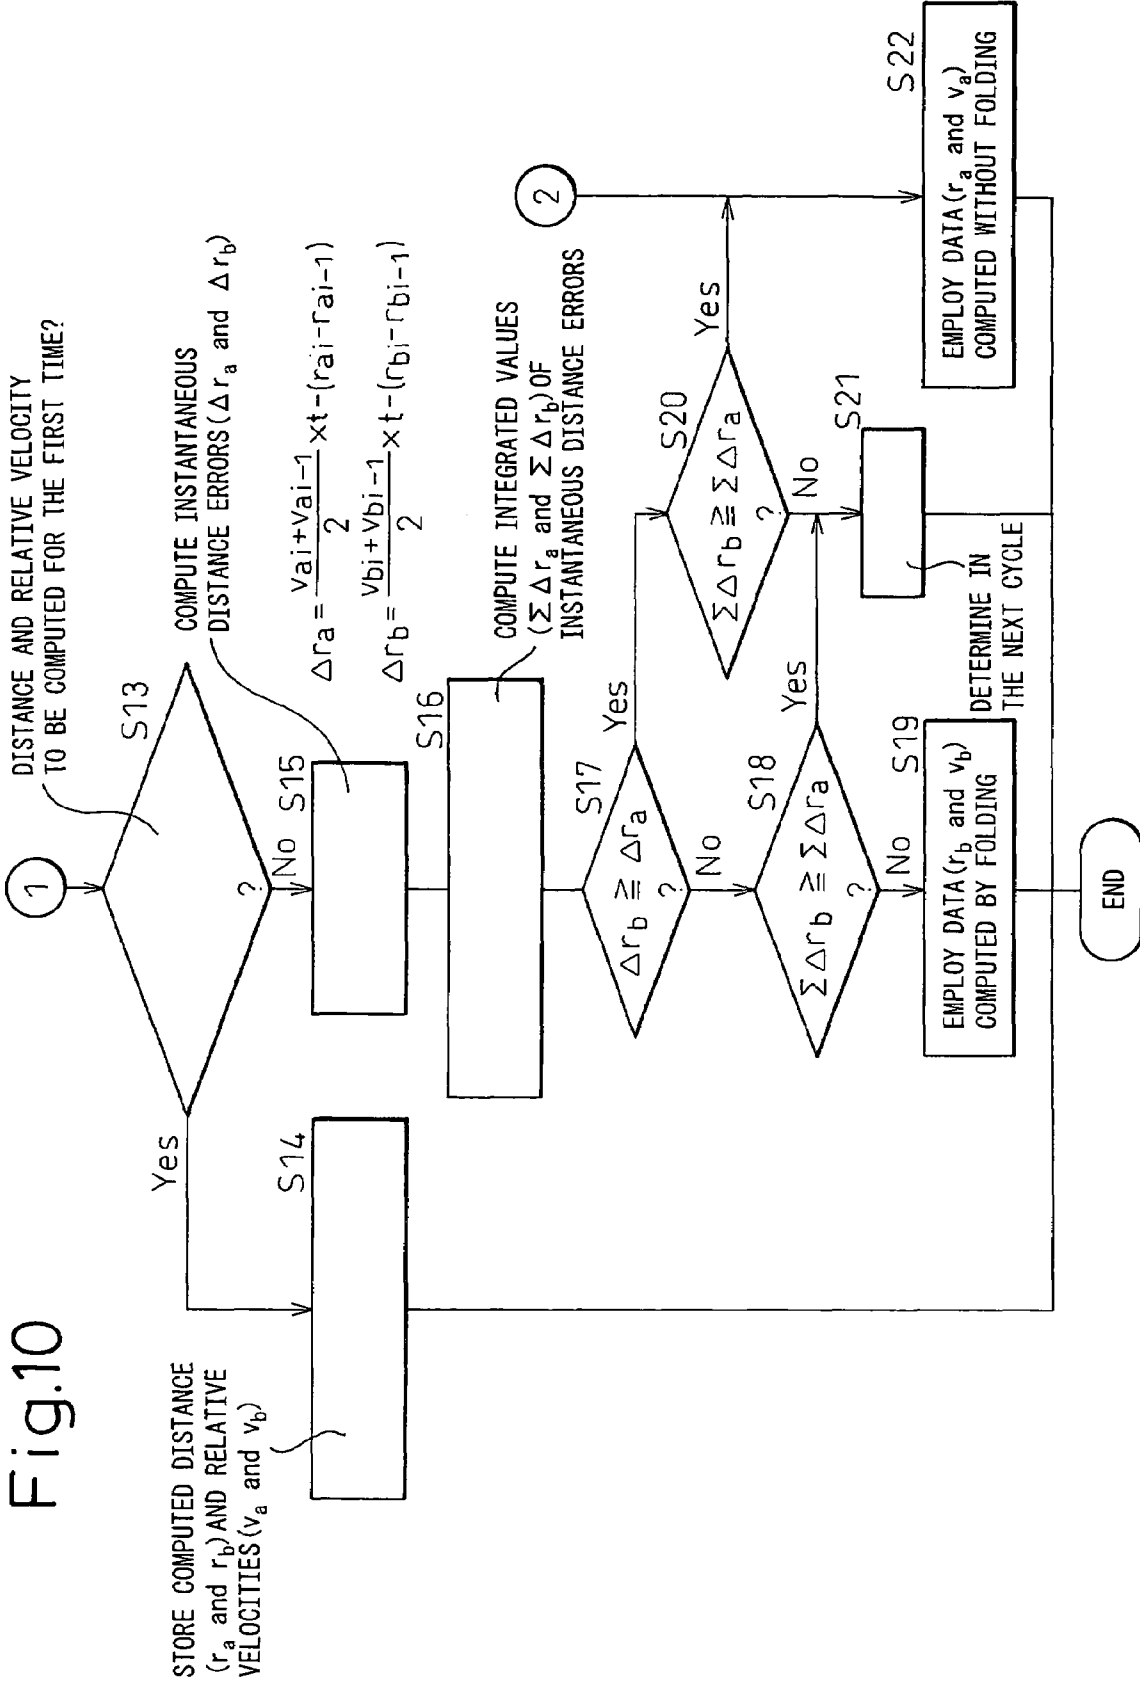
Fig.10

1

S13

DISTANCE AND RELATIVE VELOCITY TO BE COMPUTED FOR THE FIRST TIME?

?

Yes

No

S14

STORE COMPUTED DISTANCE ($r_a$ and $r_b$) AND RELATIVE VELOCITIES ($v_a$ and $v_b$)

S15

COMPUTE INSTANTANEOUS DISTANCE ERRORS ($\Delta r_a$ and $\Delta r_b$)

$\Delta ra = \frac{vai+vai-1}{2} \times t-(rai-rai-1)$

$\Delta rb = \frac{vbi+vbi-1}{2} \times t-(rbi-rbi-1)$

S16

COMPUTE INTEGRATED VALUES ($\Sigma \Delta r_a$ and $\Sigma \Delta r_b$) OF INSTANTANEOUS DISTANCE ERRORS

S17

$\Delta r_b \geqq \Delta r_a$ ?

Yes

No

S18

$\Sigma \Delta r_b \geqq \Sigma \Delta r_a$ ?

Yes

No

S19

EMPLOY DATA ($r_b$ and $v_b$) COMPUTED BY FOLDING

S20

$\Sigma \Delta r_b \geqq \Sigma \Delta r_a$ ?

Yes

No

S21

DETERMINE IN THE NEXT CYCLE

2

S22

EMPLOY DATA ($r_a$ and $v_a$) COMPUTED WITHOUT FOLDING

END